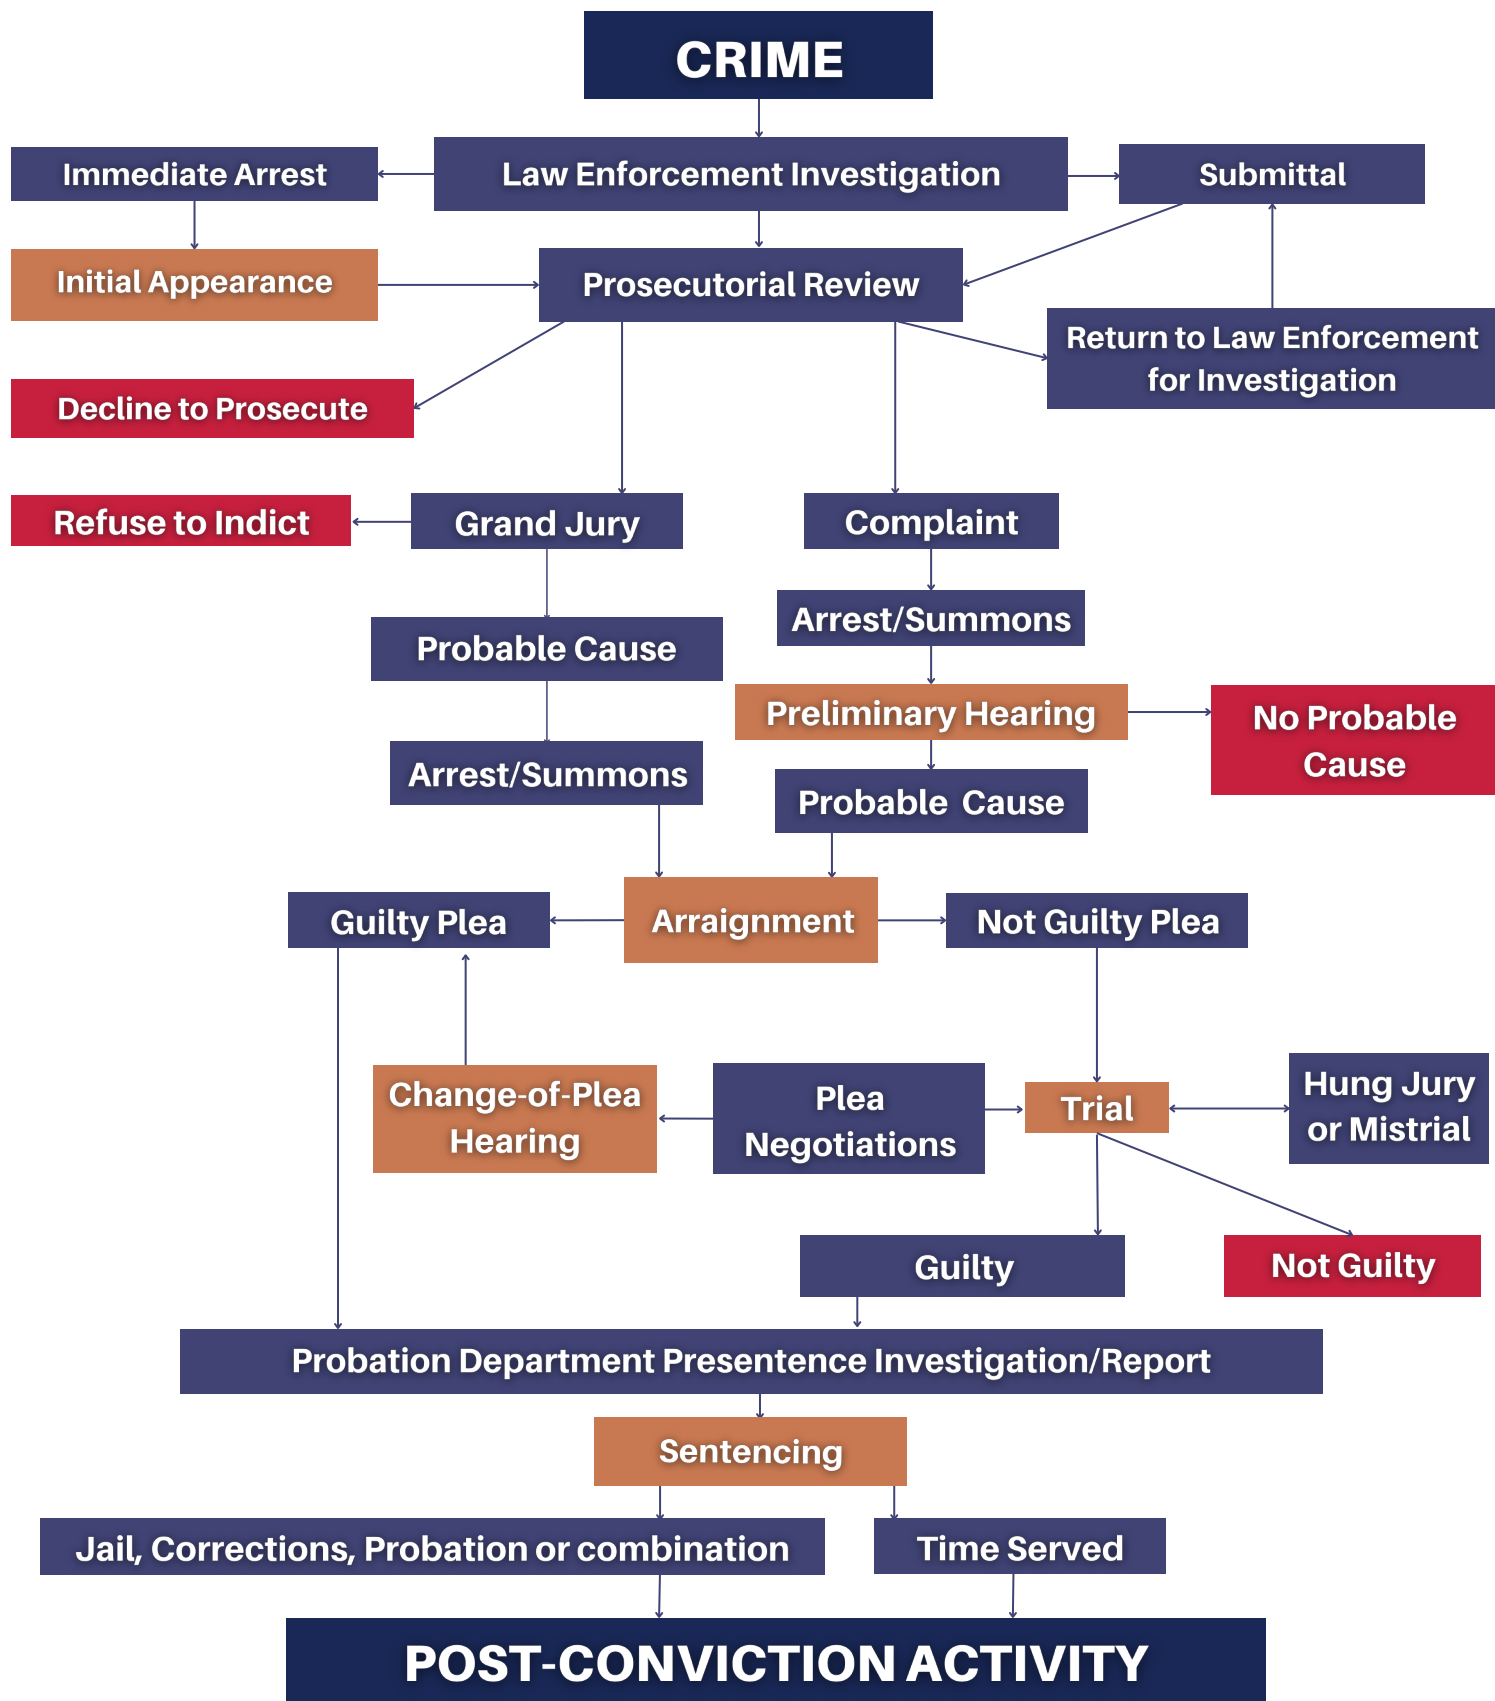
CRIME

Immediate Arrest

Law Enforcement Investigation

Submittal

Initial Appearance

Prosecutorial Review

Return to Law Enforcement for Investigation

Decline to Prosecute

Refuse to Indict

Grand Jury

Complaint

Arrest/Summons

Probable Cause

Preliminary Hearing

No Probable Cause

Arrest/Summons

Probable Cause

Guilty Plea

Arraignment

Not Guilty Plea

Change-of-Plea Hearing

Plea Negotiations

Trial

Hung Jury or Mistrial

Guilty

Not Guilty

Probation Department Presentence Investigation/Report

Sentencing

Jail, Corrections, Probation or combination

Time Served

POST-CONVICTION ACTIVITY